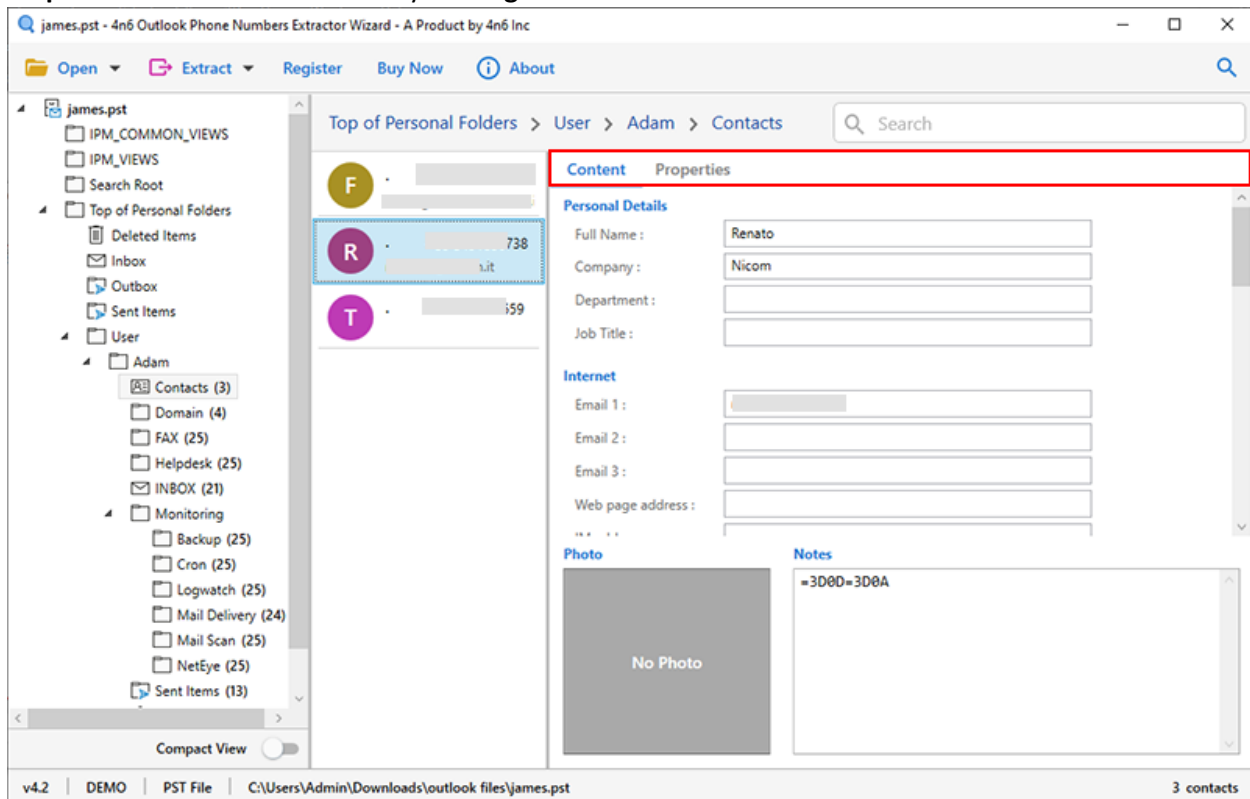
james.pst - 4n6 Outlook Phone Numbers Extractor Wizard - A Product by 4n6 Inc

Open Extract Register Buy Now About

james.pst
IPM_COMMON_VIEWS
IPM_VIEWS
Search Root
Top of Personal Folders
Deleted Items
Inbox
Outbox
Sent Items
User
Adam
Contacts (3)
Domain (4)
FAX (25)
Helpdesk (25)
INBOX (21)
Monitoring
Backup (25)
Cron (25)
Logwatch (25)
Mail Delivery (24)
Mail Scan (25)
NetEye (25)
Sent Items (13)

Compact View

Top of Personal Folders > User > Adam > Contacts

Search

F ·

R · 738
.it

T · 559

Content Properties

Personal Details
Full Name : Renato
Company : Nicom
Department :
Job Title :

Internet
Email 1 :
Email 2 :
Email 3 :
Web page address :

Photo
No Photo

Notes
=3D0D=3D0A

v4.2 DEMO PST File C:\Users\Admin\Downloads\outlook files\james.pst 3 contacts